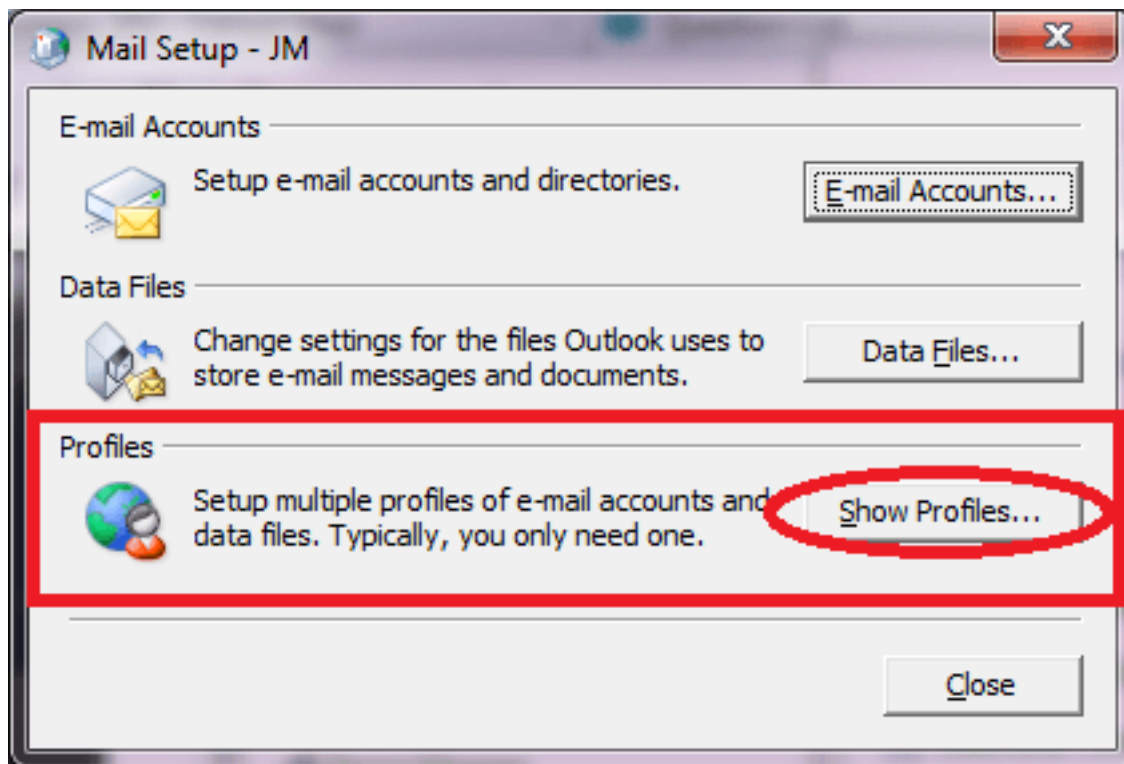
Mail Setup - JM

E-mail Accounts

Setup e-mail accounts and directories.

E-mail Accounts...

Data Files

Change settings for the files Outlook uses to store e-mail messages and documents.

Data Files...

Profiles

Setup multiple profiles of e-mail accounts and data files. Typically, you only need one.

Show Profiles...

Close